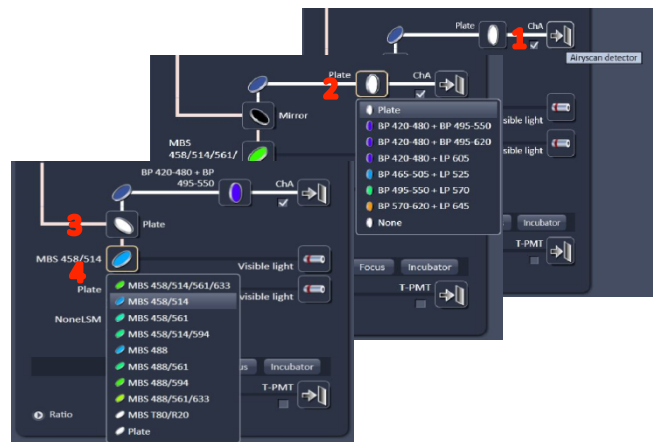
Plate
ChA
1
Airyscan detector

Plate
ChA
2
Mirror
MBS 458/514/561/
Plate
BP 420-480 + BP 495-550
BP 420-480 + BP 495-620
BP 420-480 + LP 605
BP 465-505 + LP 525
BP 495-550 + LP 570
BP 570-620 + LP 645
None
isible light
isible light
Incubator
T-PMT

BP 420-480 + BP 495-550
ChA
3
Plate
4
MBS 458/514
Visible light
Plate
isible light
NoneLSM
MBS 458/514/561/633
MBS 458/514
MBS 458/561
MBS 458/514/594
MBS 488
MBS 488/561
MBS 488/594
MBS 488/561/633
MBS T80/R20
Plate
Focus
Incubator
us
Incubator
T-PMT
T-PMT
Ratio